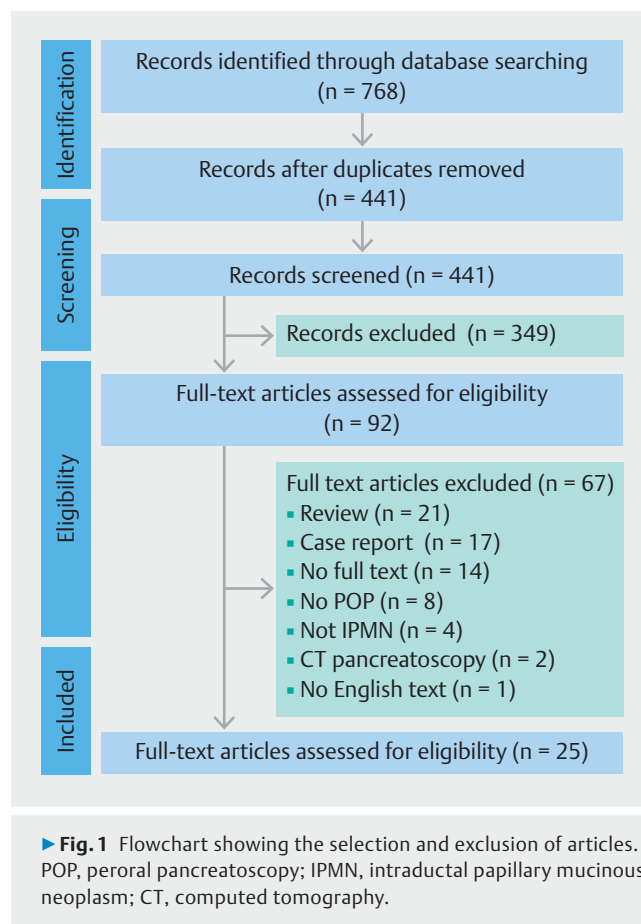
Identification

Records identified through database searching (n = 768)

Records after duplicates removed (n = 441)

Screening

Records screened (n = 441)

Records excluded (n = 349)

Eligibility

Full-text articles assessed for eligibility (n = 92)

Full text articles excluded (n = 67)
▪ Review (n = 21)
▪ Case report (n = 17)
▪ No full text (n = 14)
▪ No POP (n = 8)
▪ Not IPMN (n = 4)
▪ CT pancreatoscopy (n = 2)
▪ No English text (n = 1)

Included

Full-text articles assessed for eligibility (n = 25)

▶ Fig. 1 Flowchart showing the selection and exclusion of articles. POP, peroral pancreatoscopy; IPMN, intraductal papillary mucinous neoplasm; CT, computed tomography.